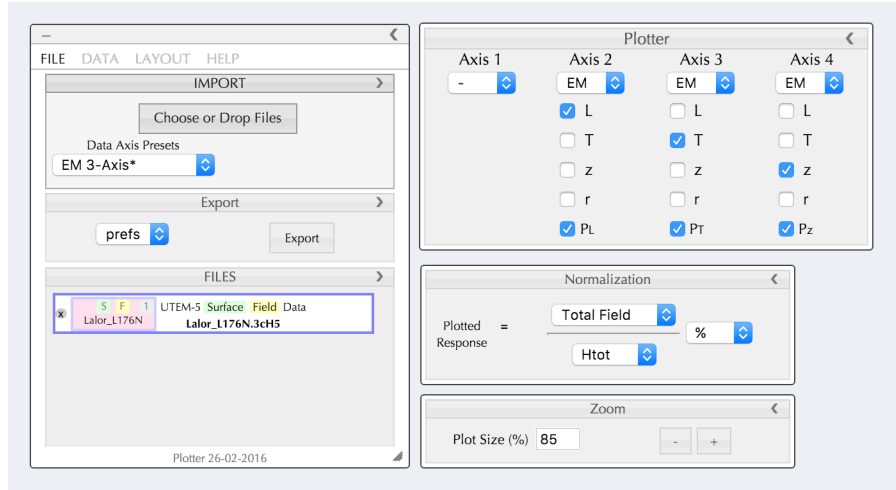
–
FILE DATA LAYOUT HELP

IMPORT

Choose or Drop Files

Data Axis Presets

EM 3-Axis*

Export

prefs

Export

FILES

x S F 1 Lalor_L176N UTEM-5 Surface Field Data Lalor_L176N.3cH5

Plotter 26-02-2016

Plotter

| Axis 1 | Axis 2 | Axis 3 | Axis 4 |
|---|---|---|---|
| - | EM | EM | EM |
| | L | L | L |
| | T | T | T |
| | z | z | z |
| | r | r | r |
| | PL | PT | Pz |

Normalization

Plotted Response = Total Field / Htot %

Zoom

Plot Size (%) 85

- +